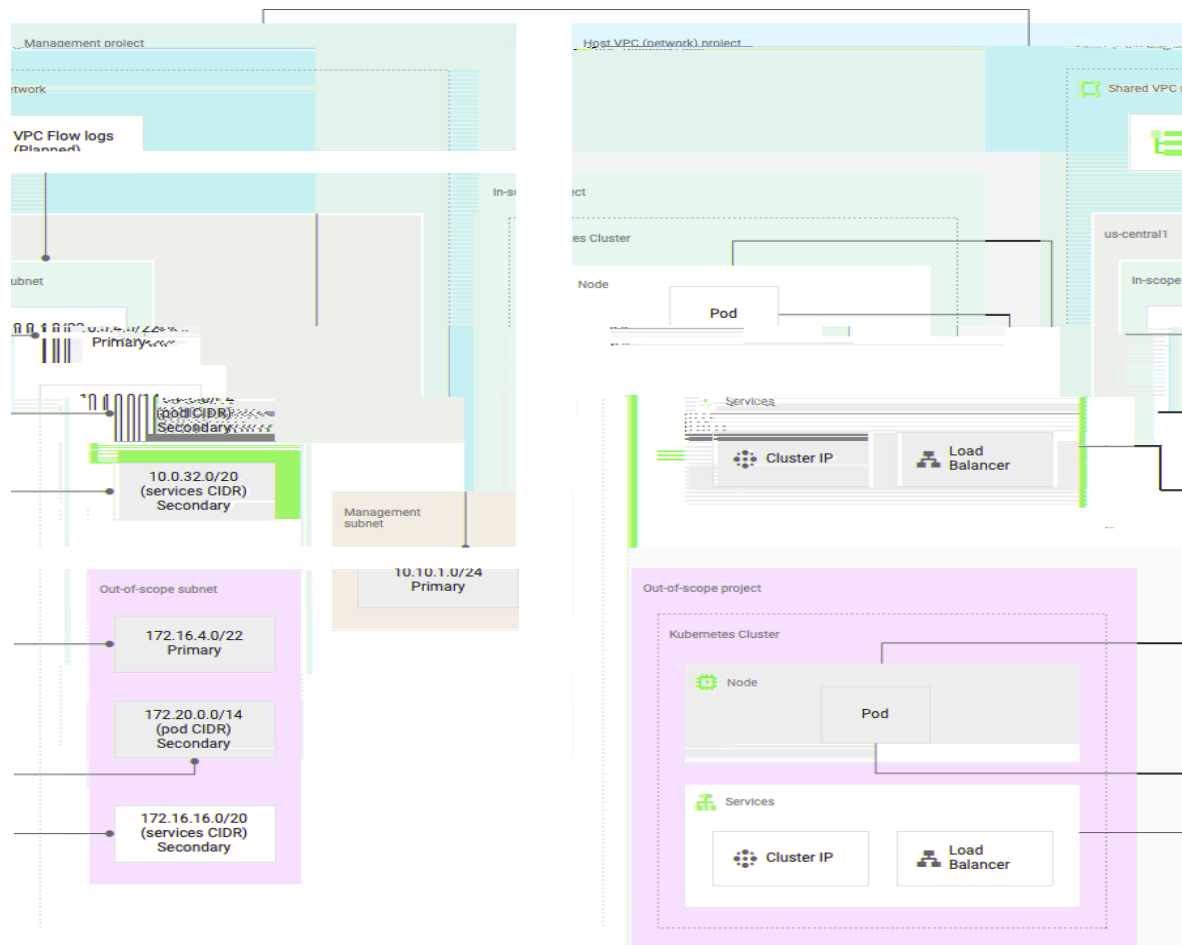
Management project

etwork

VPC Flow logs (Planned)

ubnet

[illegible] Primary

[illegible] (pod CIDR) Secondary

10.0.32.0/20 (services CIDR) Secondary

Management subnet

10.10.1.0/24 Primary

Out-of-scope subnet

172.16.4.0/22 Primary

172.20.0.0/14 (pod CIDR) Secondary

172.16.16.0/20 (services CIDR) Secondary

Host VPC (network) project

Shared VPC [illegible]

In-s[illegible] project

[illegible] Cluster

Node

Pod

Services

Cluster IP

Load Balancer

us-central1

In-scope

Out-of-scope project

Kubernetes Cluster

Node

Pod

Services

Cluster IP

Load Balancer